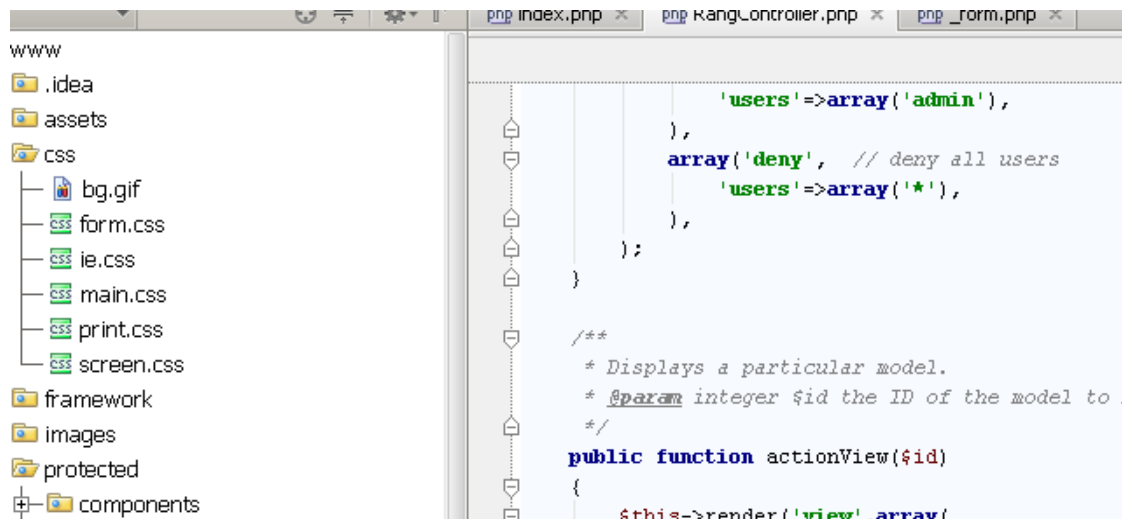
www
.idea
assets
css
bg.gif
form.css
ie.css
main.css
print.css
screen.css
framework
images
protected
components

php index.php ×
php RangController.php ×
php _form.php ×

'users'=>array('admin'),
),
array('deny', // deny all users
'users'=>array('*'),
),
);
}

/**
* Displays a particular model.
* @param integer $id the ID of the model to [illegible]
*/
public function actionView($id)
{
$this->render('view',array(